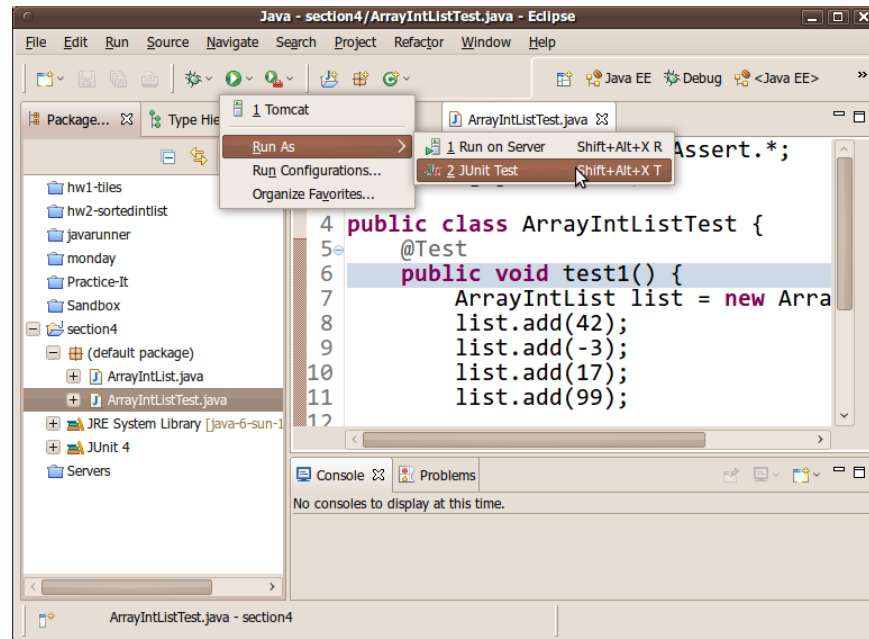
Java - section4/ArrayIntListTest.java - Eclipse

File Edit Run Source Navigate Search Project Refactor Window Help

Java EE Debug <Java EE>

Package... Type Hie

1 Tomcat

Run As

Run Configurations...

Organize Favorites...

1 Run on Server Shift+Alt+X R

2 JUnit Test Shift+Alt+X T

ArrayIntListTest.java

Assert.*;

hw1-tiles
hw2-sortedintlist
javarunner
monday
Practice-It
Sandbox
section4
(default package)
ArrayIntList.java
ArrayIntListTest.java
JRE System Library [java-6-sun-1
JUnit 4
Servers

4 public class ArrayIntListTest {
5 @Test
6 public void test1() {
7 ArrayIntList list = new Arra
8 list.add(42);
9 list.add(-3);
10 list.add(17);
11 list.add(99);
12

Console Problems

No consoles to display at this time.

ArrayIntListTest.java - section4